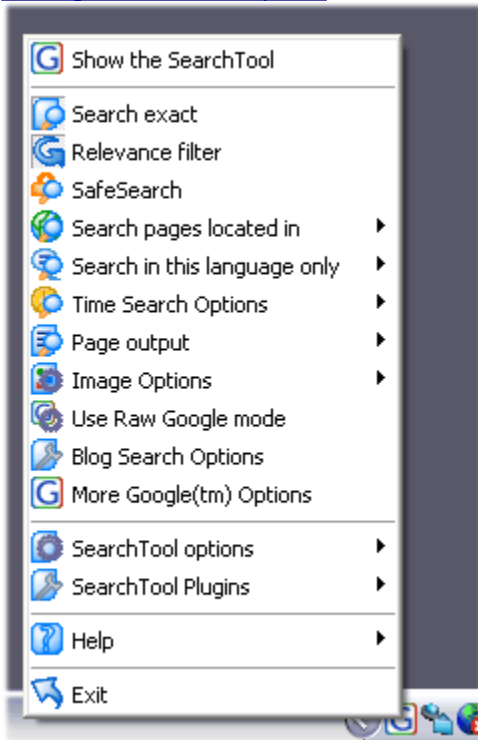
Show the SearchTool

Search exact
Relevance filter
SafeSearch
Search pages located in
Search in this language only
Time Search Options
Page output
Image Options
Use Raw Google mode
Blog Search Options
More Google(tm) Options

SearchTool options
SearchTool Plugins

Help

Exit